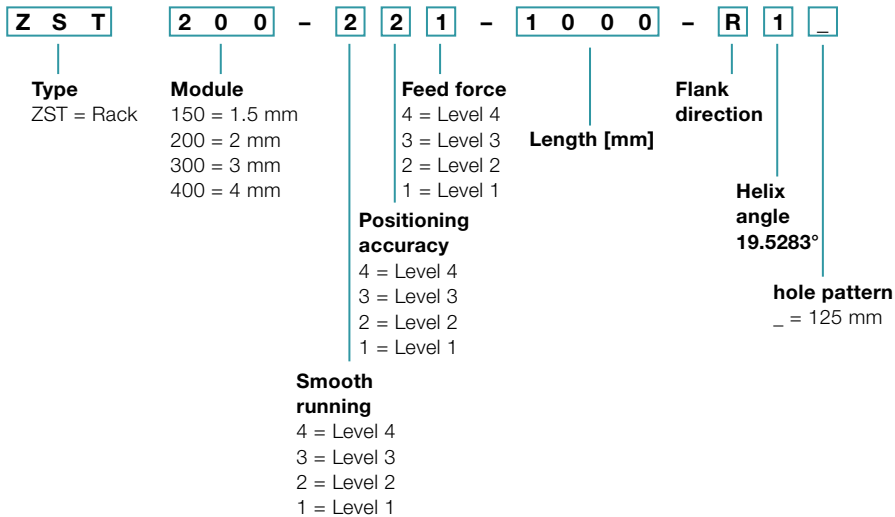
Z S T – 2 0 0 – 2 2 1 – 1 0 0 0 – R 1 _

**Type**
ZST = Rack

**Module**
150 = 1.5 mm
200 = 2 mm
300 = 3 mm
400 = 4 mm

**Feed force**
4 = Level 4
3 = Level 3
2 = Level 2
1 = Level 1

**Length [mm]**

**Flank direction**

**Helix angle 19.5283°**

**hole pattern**
_ = 125 mm

**Positioning accuracy**
4 = Level 4
3 = Level 3
2 = Level 2
1 = Level 1

**Smooth running**
4 = Level 4
3 = Level 3
2 = Level 2
1 = Level 1